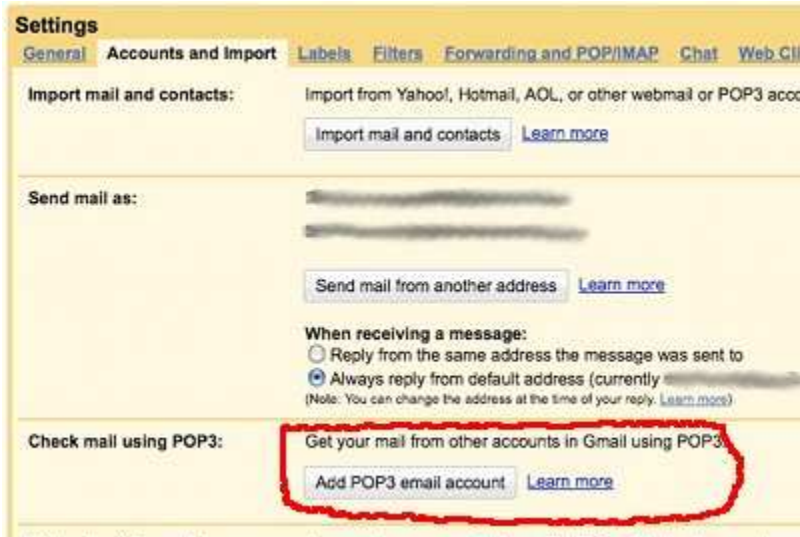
Settings
General Accounts and Import Labels Filters Forwarding and POP/IMAP Chat Web Cl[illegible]

Import mail and contacts:
Import from Yahoo!, Hotmail, AOL, or other webmail or POP3 acc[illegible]
Import mail and contacts Learn more

Send mail as:
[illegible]
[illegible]
Send mail from another address Learn more

When receiving a message:
Reply from the same address the message was sent to
Always reply from default address (currently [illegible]
(Note: You can change the address at the time of your reply. Learn more)

Check mail using POP3:
Get your mail from other accounts in Gmail using POP3
Add POP3 email account Learn more